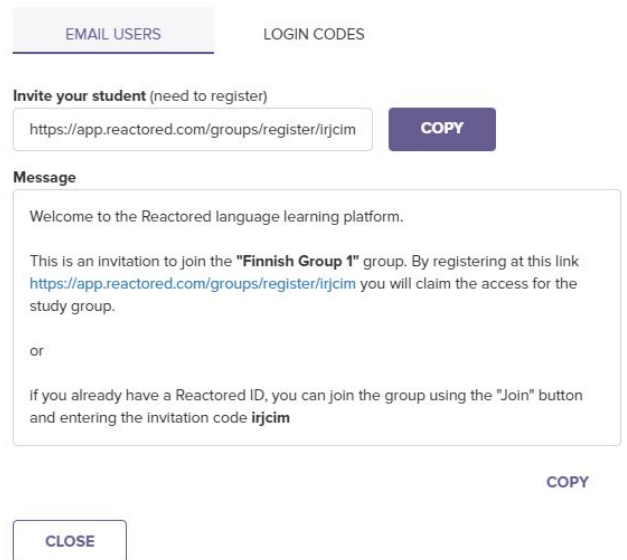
EMAIL USERS

LOGIN CODES

Invite your student (need to register)

https://app.reactored.com/groups/register/irjcim

COPY

Message

Welcome to the Reactored language learning platform.

This is an invitation to join the "Finnish Group 1" group. By registering at this link https://app.reactored.com/groups/register/irjcim you will claim the access for the study group.

or

if you already have a Reactored ID, you can join the group using the "Join" button and entering the invitation code irjcim

COPY

CLOSE